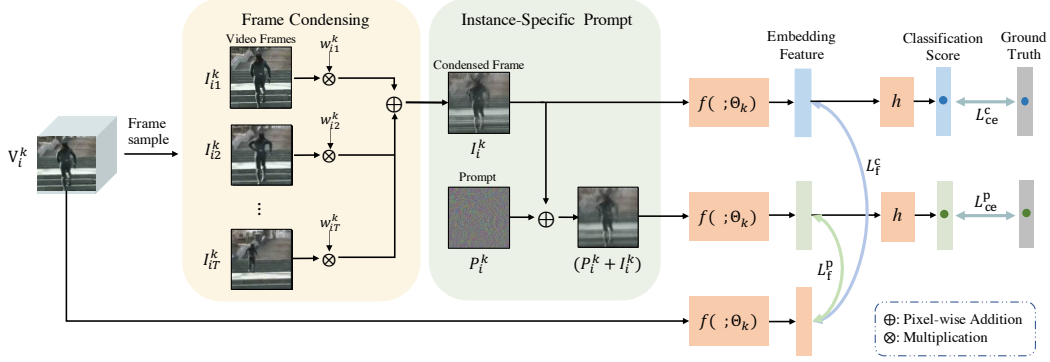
Frame Condensing

Instance-Specific Prompt

Video Frames

$I_{i1}^k$

$w_{i1}^k$

$\otimes$

$I_{i2}^k$

$w_{i2}^k$

$\otimes$

⋮

$I_{iT}^k$

$w_{iT}^k$

$\otimes$

$\oplus$

$V_i^k$

Frame sample

Condensed Frame

$I_i^k$

Prompt

$P_i^k$

$\oplus$

$(P_i^k + I_i^k)$

$f(\ ;\Theta_k)$

$f(\ ;\Theta_k)$

$f(\ ;\Theta_k)$

Embedding Feature

Classification Score

Ground Truth

$h$

$h$

$L_{ce}^c$

$L_f^c$

$L_{ce}^p$

$L_f^p$

$\oplus$: Pixel-wise Addition
$\otimes$: Multiplication